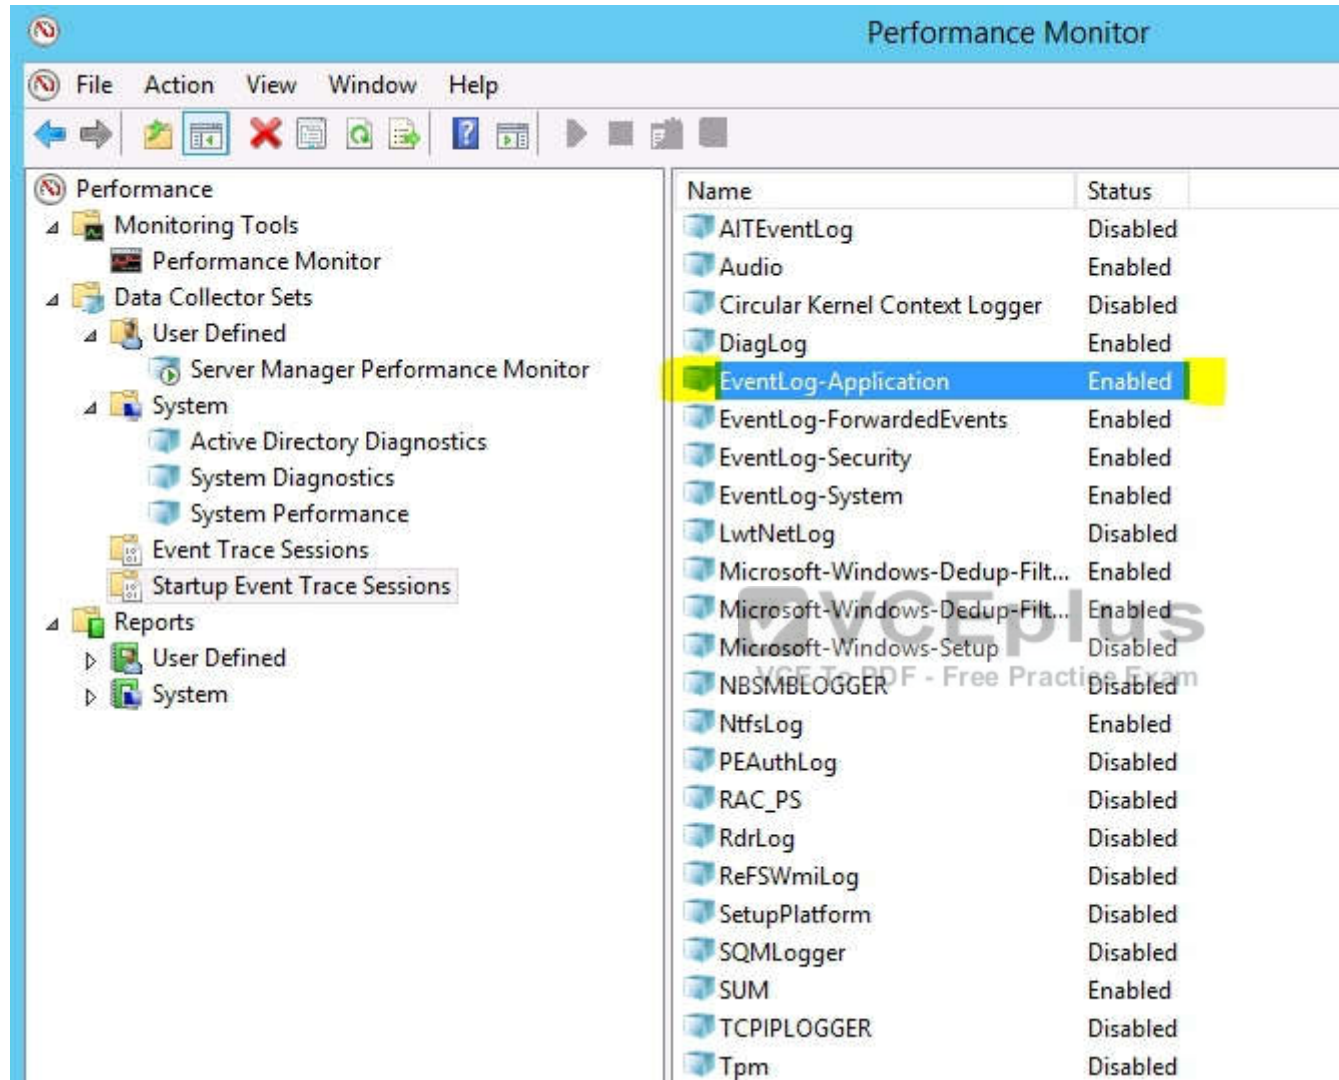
Performance Monitor

File Action View Window Help

Performance
Monitoring Tools
Performance Monitor
Data Collector Sets
User Defined
Server Manager Performance Monitor
System
Active Directory Diagnostics
System Diagnostics
System Performance
Event Trace Sessions
Startup Event Trace Sessions
Reports
User Defined
System

| Name | Status |
|---|---|
| AITEventLog | Disabled |
| Audio | Enabled |
| Circular Kernel Context Logger | Disabled |
| DiagLog | Enabled |
| EventLog-Application | Enabled |
| EventLog-ForwardedEvents | Enabled |
| EventLog-Security | Enabled |
| EventLog-System | Enabled |
| LwtNetLog | Disabled |
| Microsoft-Windows-Dedup-Filt... | Enabled |
| Microsoft-Windows-Dedup-Filt... | Enabled |
| Microsoft-Windows-Setup | Disabled |
| NBSMBLOGGER | Disabled |
| NtfsLog | Enabled |
| PEAuthLog | Disabled |
| RAC_PS | Disabled |
| RdrLog | Disabled |
| ReFSWmiLog | Disabled |
| SetupPlatform | Disabled |
| SQMLogger | Disabled |
| SUM | Enabled |
| TCPIPLOGGER | Disabled |
| Tpm | Disabled |

VCEplus
VCE To PDF - Free Practice Exam